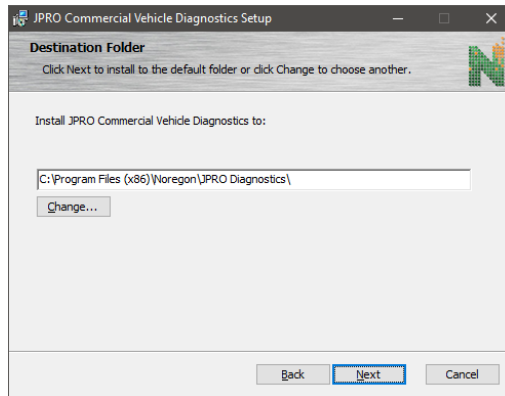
JPRO Commercial Vehicle Diagnostics Setup

Destination Folder

Click Next to install to the default folder or click Change to choose another.

Install JPRO Commercial Vehicle Diagnostics to:

C:\Program Files (x86)\Noregon\JPRO Diagnostics\

Change...

Back

Next

Cancel